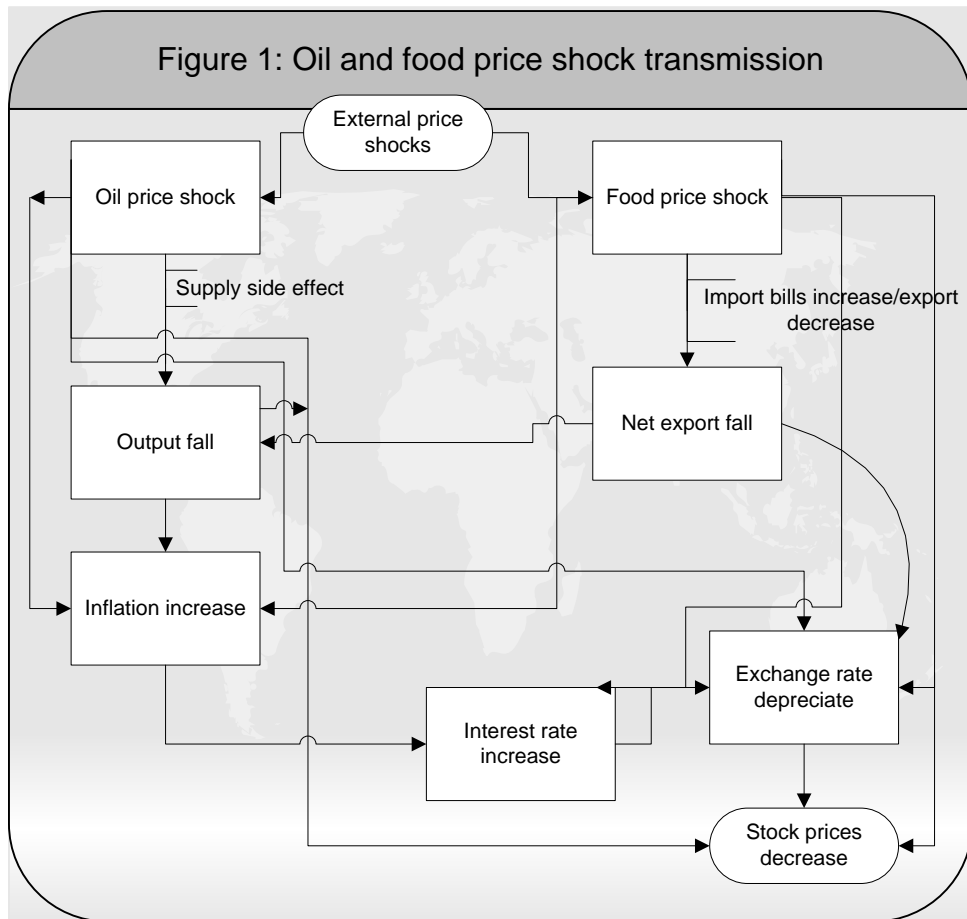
Figure 1: Oil and food price shock transmission

External price shocks

Oil price shock

Food price shock

Supply side effect

Import bills increase/export decrease

Net export fall

Output fall

Inflation increase

Exchange rate depreciate

Interest rate increase

Stock prices decrease